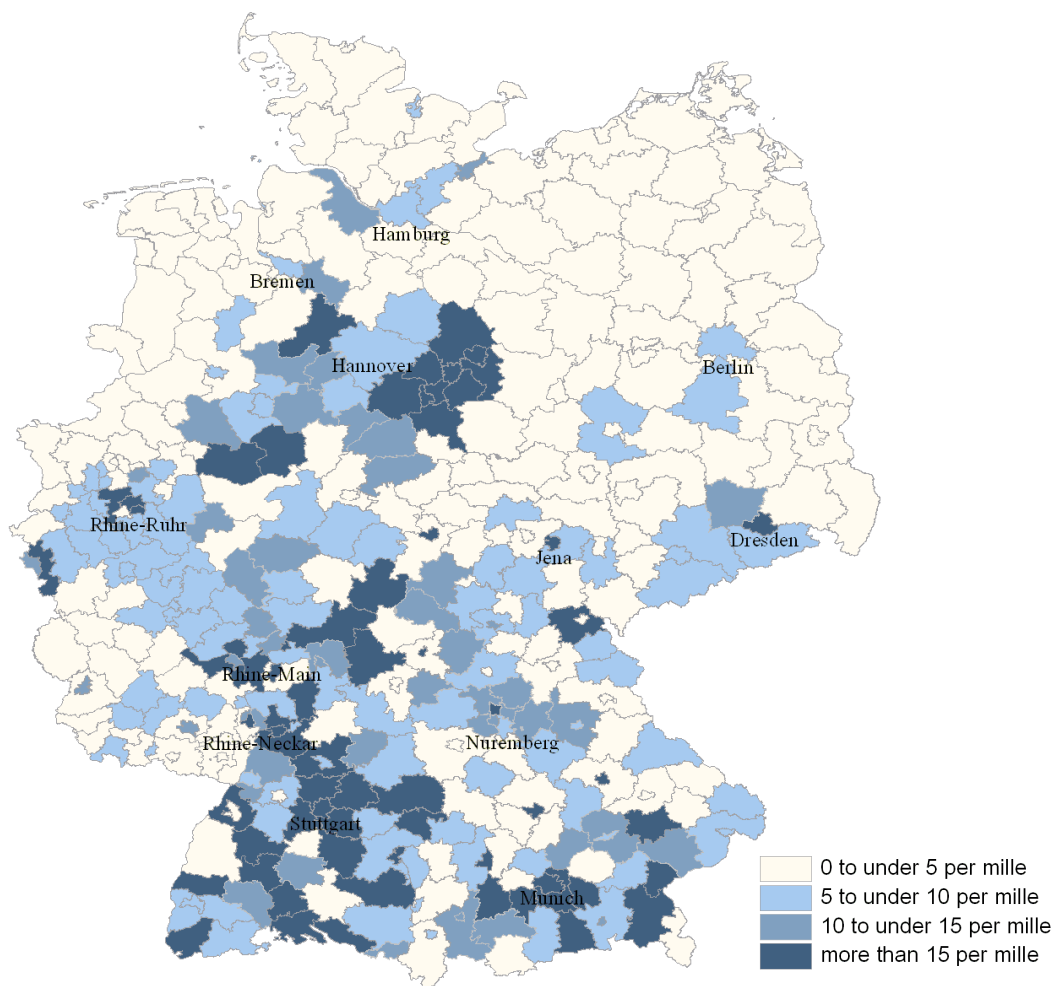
Hamburg
Bremen
Hannover
Berlin
Rhine-Ruhr
Dresden
Jena
Rhine-Main
Rhine-Neckar
Nuremberg
Stuttgart
Munich

0 to under 5 per mille
5 to under 10 per mille
10 to under 15 per mille
more than 15 per mille